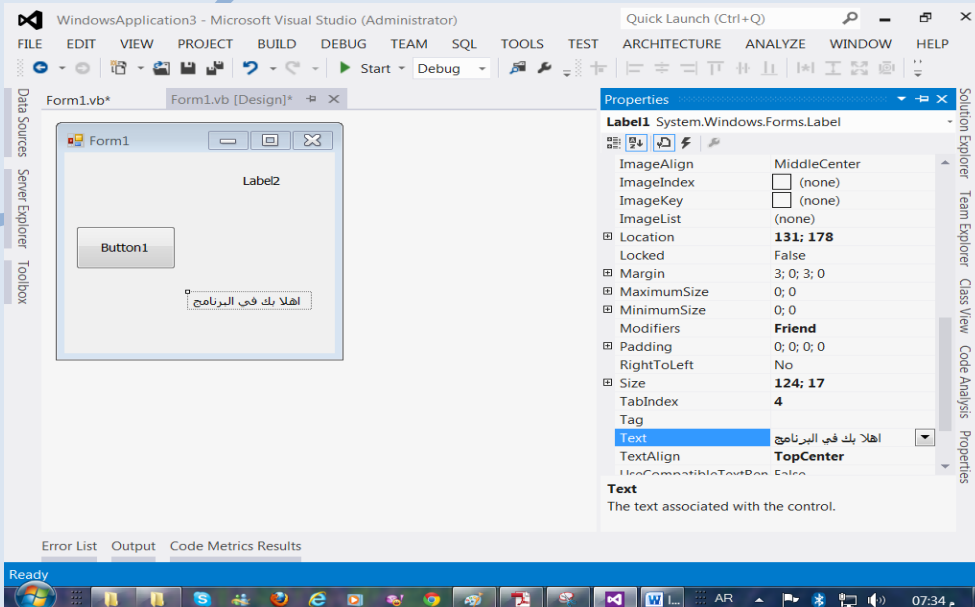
WindowsApplication3 - Microsoft Visual Studio (Administrator)

Quick Launch (Ctrl+Q)

FILE EDIT VIEW PROJECT BUILD DEBUG TEAM SQL TOOLS TEST ARCHITECTURE ANALYZE WINDOW HELP

Start Debug

Data Sources Server Explorer Toolbox

Form1.vb* Form1.vb [Design]*

Form1

Label2

Button1

اهلا بك في البرنامج

Properties

Label1 System.Windows.Forms.Label

| | |
|---|---|
| ImageAlign | MiddleCenter |
| ImageIndex | (none) |
| ImageKey | (none) |
| ImageList | (none) |
| Location | 131; 178 |
| Locked | False |
| Margin | 3; 0; 3; 0 |
| MaximumSize | 0; 0 |
| MinimumSize | 0; 0 |
| Modifiers | Friend |
| Padding | 0; 0; 0; 0 |
| RightToLeft | No |
| Size | 124; 17 |
| TabIndex | 4 |
| Tag | |
| Text | اهلا بك في البرنامج |
| TextAlign | TopCenter |
| UseCompatibleTextRen | False |

Text
The text associated with the control.

Solution Explorer Team Explorer Class View Code Analysis Properties

Error List Output Code Metrics Results

Ready

AR 07:34